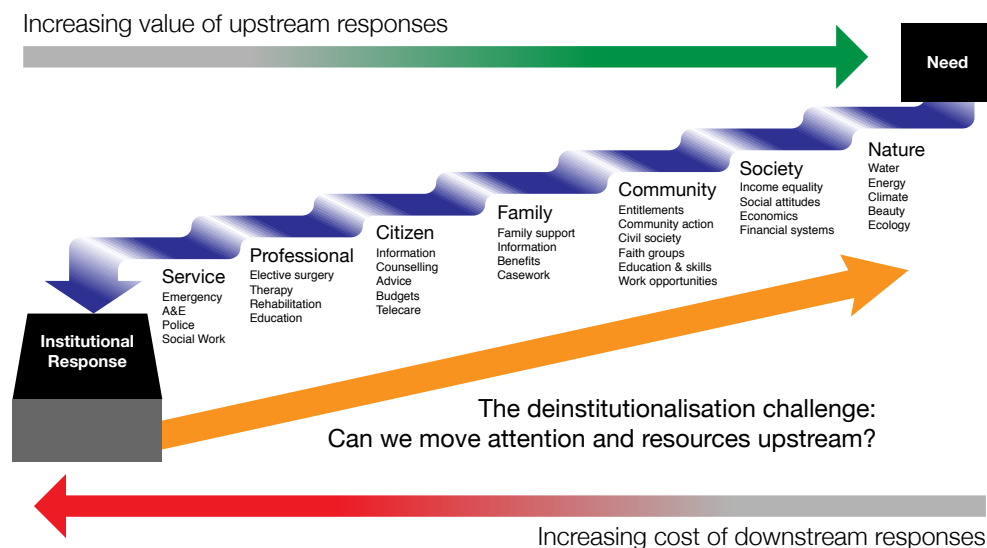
Increasing value of upstream responses

Need

Nature
Water
Energy
Climate
Beauty
Ecology

Society
Income equality
Social attitudes
Economics
Financial systems

Community
Entitlements
Community action
Civil society
Faith groups
Education & skills
Work opportunities

Family
Family support
Information
Benefits
Casework

Citizen
Information
Counselling
Advice
Budgets
Telecare

Professional
Elective surgery
Therapy
Rehabilitation
Education

Service
Emergency
A&E
Police
Social Work

Institutional Response

The deinstitutionalisation challenge:
Can we move attention and resources upstream?

Increasing cost of downstream responses